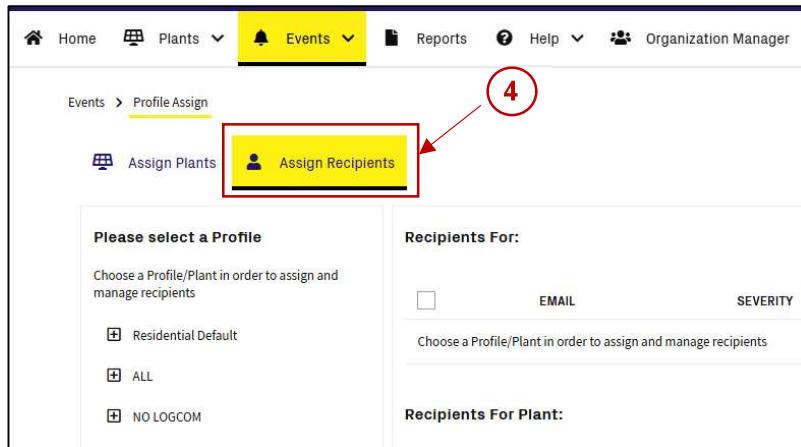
Home Plants Events Reports Help Organization Manager

Events > Profile Assign

4

Assign Plants Assign Recipients

Please select a Profile

Choose a Profile/Plant in order to assign and manage recipients

Residential Default

ALL

NO LOGCOM

Recipients For:

| | EMAIL | SEVERITY |
|---|---|---|
| Choose a Profile/Plant in order to assign and manage recipients | | |

Recipients For Plant: